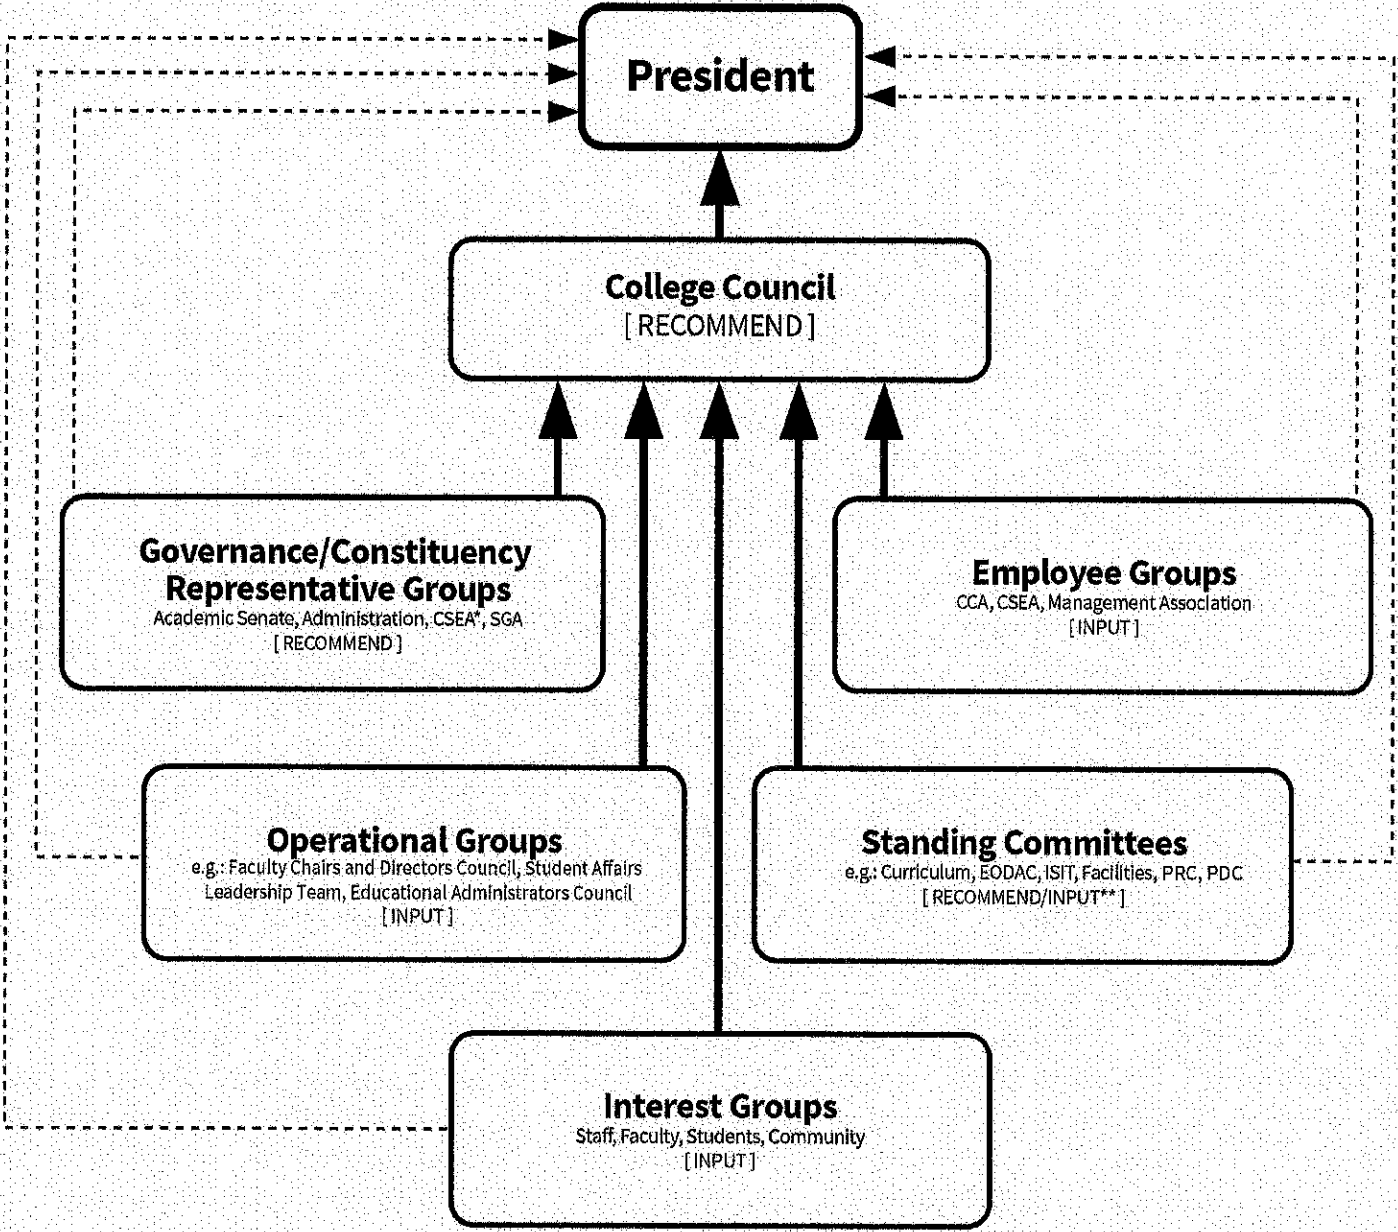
President

College Council
[ RECOMMEND ]

Governance/Constituency Representative Groups
Academic Senate, Administration, CSEA*, SGA
[ RECOMMEND ]

Employee Groups
CCA, CSEA, Management Association
[ INPUT ]

Operational Groups
e.g.: Faculty Chairs and Directors Council, Student Affairs Leadership Team, Educational Administrators Council
[ INPUT ]

Standing Committees
e.g.: Curriculum, EODAC, ISIT, Facilities, PRC, PDC
[ RECOMMEND/INPUT** ]

Interest Groups
Staff, Faculty, Students, Community
[ INPUT ]